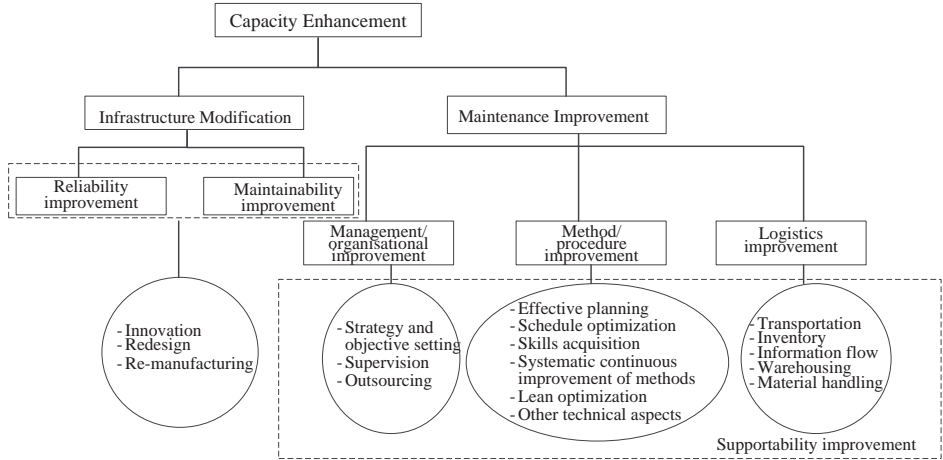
Capacity Enhancement

Infrastructure Modification

Maintenance Improvement

Reliability improvement

Maintainability improvement

Management/ organisational improvement

Method/ procedure improvement

Logistics improvement

- Innovation
- Redesign
- Re-manufacturing

- Strategy and objective setting
- Supervision
- Outsourcing

- Effective planning
- Schedule optimization
- Skills acquisition
- Systematic continuous improvement of methods
- Lean optimization
- Other technical aspects

- Transportation
- Inventory
- Information flow
- Warehousing
- Material handling

Supportability improvement